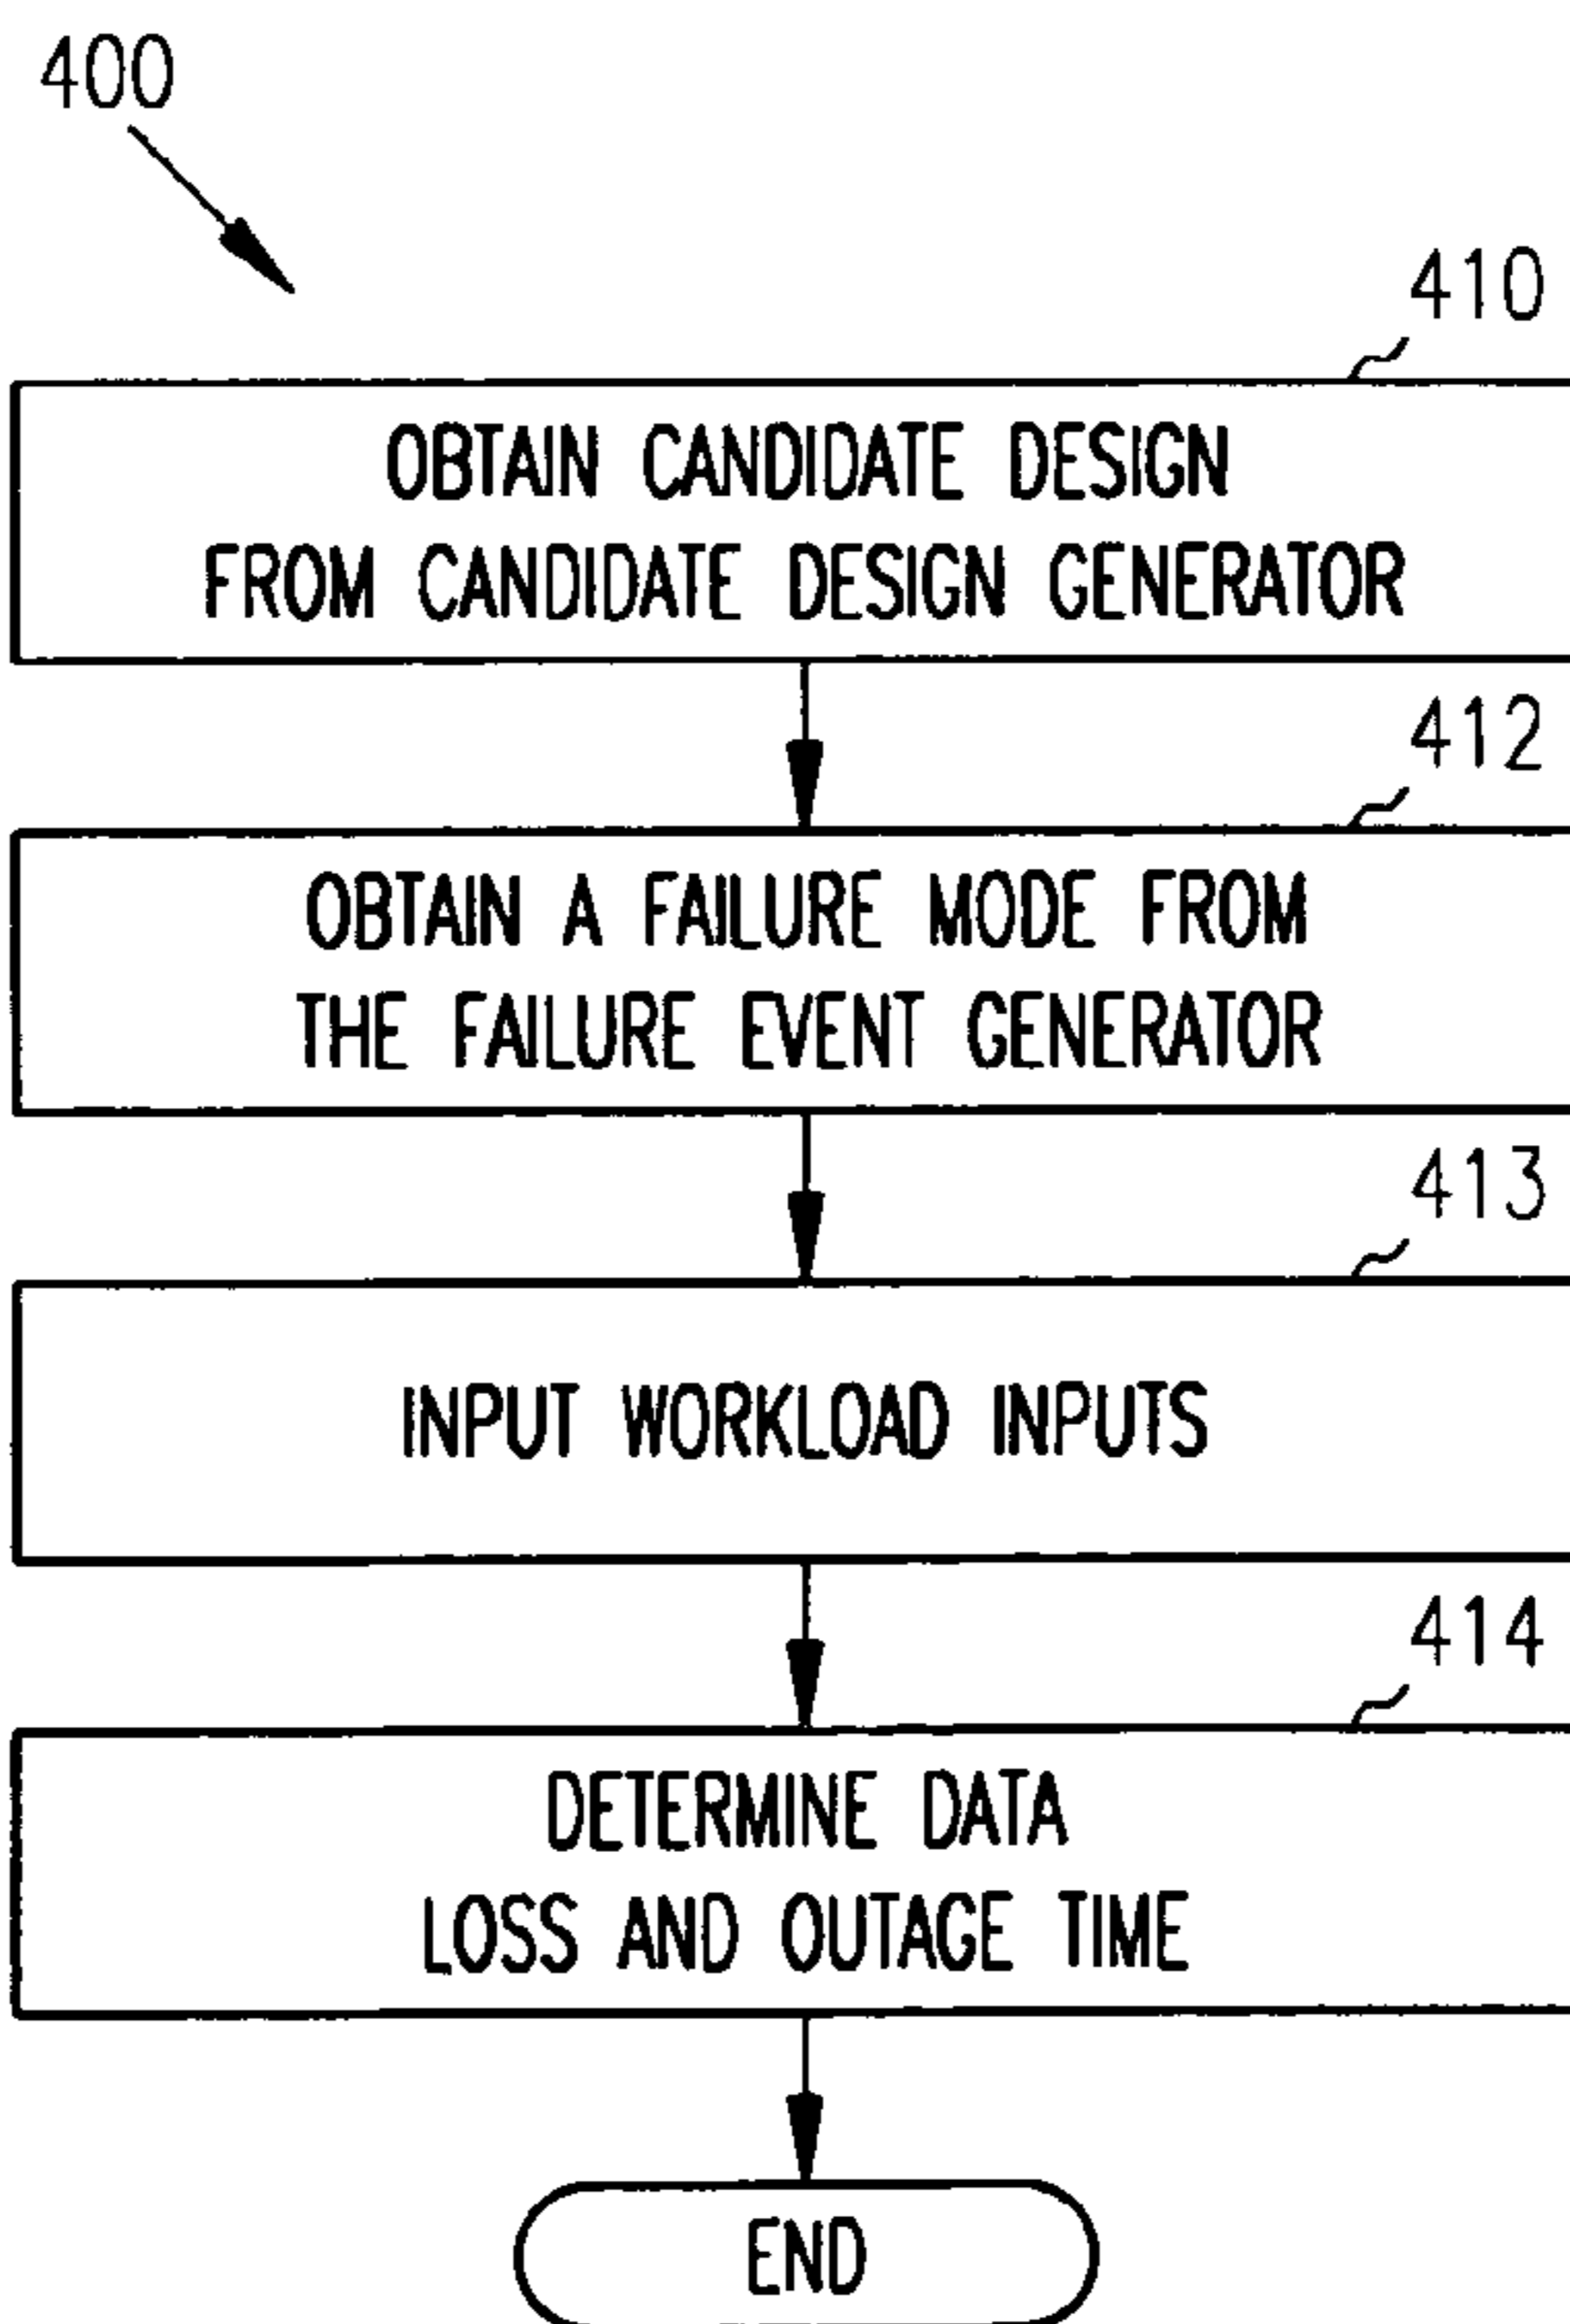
400

410

OBTAIN CANDIDATE DESIGN FROM CANDIDATE DESIGN GENERATOR

412

OBTAIN A FAILURE MODE FROM THE FAILURE EVENT GENERATOR

413

INPUT WORKLOAD INPUTS

414

DETERMINE DATA LOSS AND OUTAGE TIME

END